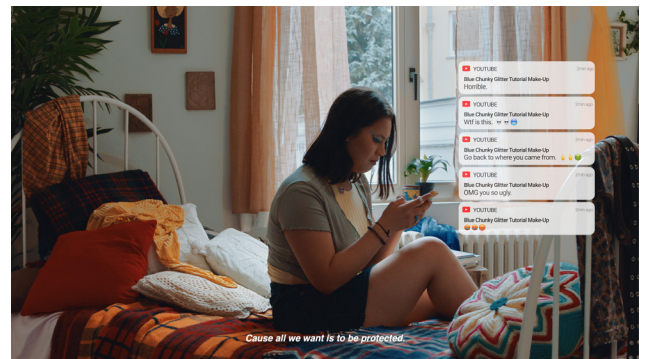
YOUTUBE
1min ago
Blue Chunky Glitter Tutorial Make-Up
Horrible.

YOUTUBE
1min ago
Blue Chunky Glitter Tutorial Make-Up
Wtf is this. 😒😒😳

YOUTUBE
1min ago
Blue Chunky Glitter Tutorial Make-Up
Go back to where you came from. 🖕🖕🤢

YOUTUBE
1min ago
Blue Chunky Glitter Tutorial Make-Up
OMG you so ugly.

YOUTUBE
1min ago
Blue Chunky Glitter Tutorial Make-Up
😂😂😂

Cause all we want is to be protected.